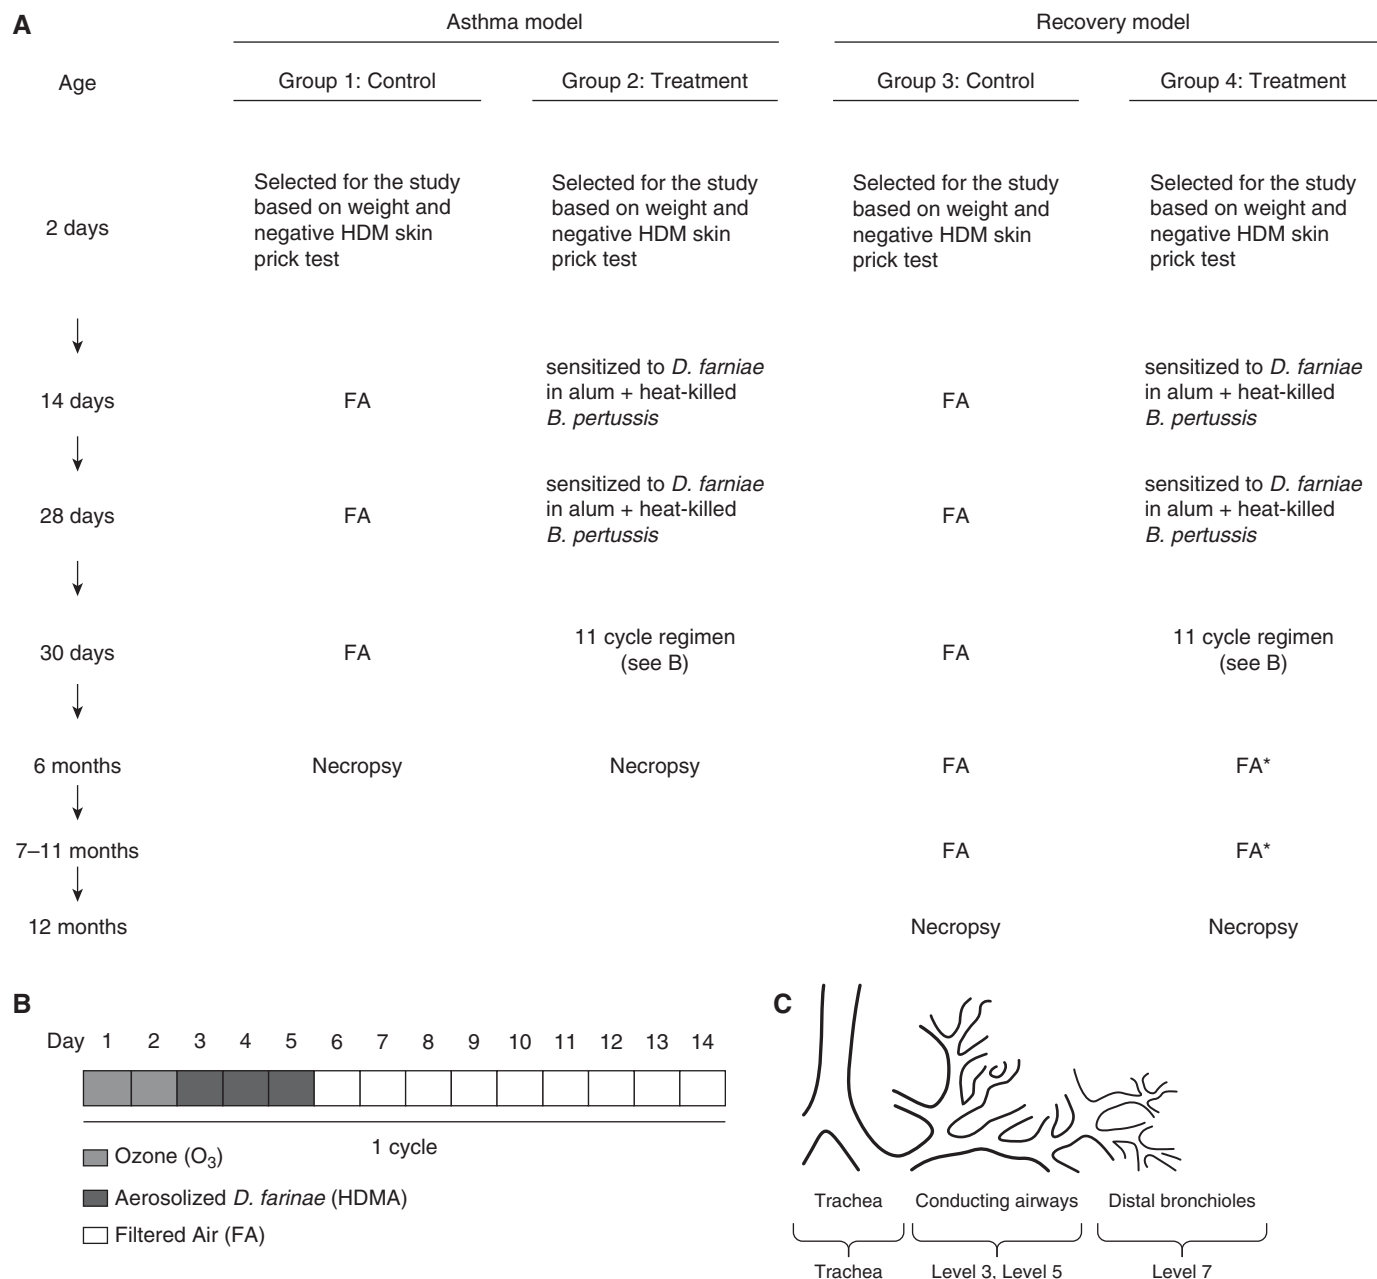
A

| Age | Asthma model: Group 1: Control | Asthma model: Group 2: Treatment | Recovery model: Group 3: Control | Recovery model: Group 4: Treatment |
|---|---|---|---|---|
| 2 days | Selected for the study based on weight and negative HDM skin prick test | Selected for the study based on weight and negative HDM skin prick test | Selected for the study based on weight and negative HDM skin prick test | Selected for the study based on weight and negative HDM skin prick test |
| 14 days | FA | sensitized to *D. farniae* in alum + heat-killed *B. pertussis* | FA | sensitized to *D. farniae* in alum + heat-killed *B. pertussis* |
| 28 days | FA | sensitized to *D. farniae* in alum + heat-killed *B. pertussis* | FA | sensitized to *D. farniae* in alum + heat-killed *B. pertussis* |
| 30 days | FA | 11 cycle regimen (see B) | FA | 11 cycle regimen (see B) |
| 6 months | Necropsy | Necropsy | FA | FA* |
| 7–11 months | | | FA | FA* |
| 12 months | | | Necropsy | Necropsy |

B

Day 1 2 3 4 5 6 7 8 9 10 11 12 13 14

1 cycle

Ozone ($O_3$)

Aerosolized *D. farinae* (HDMA)

Filtered Air (FA)

C

Trachea Conducting airways Distal bronchioles

Trachea Level 3, Level 5 Level 7